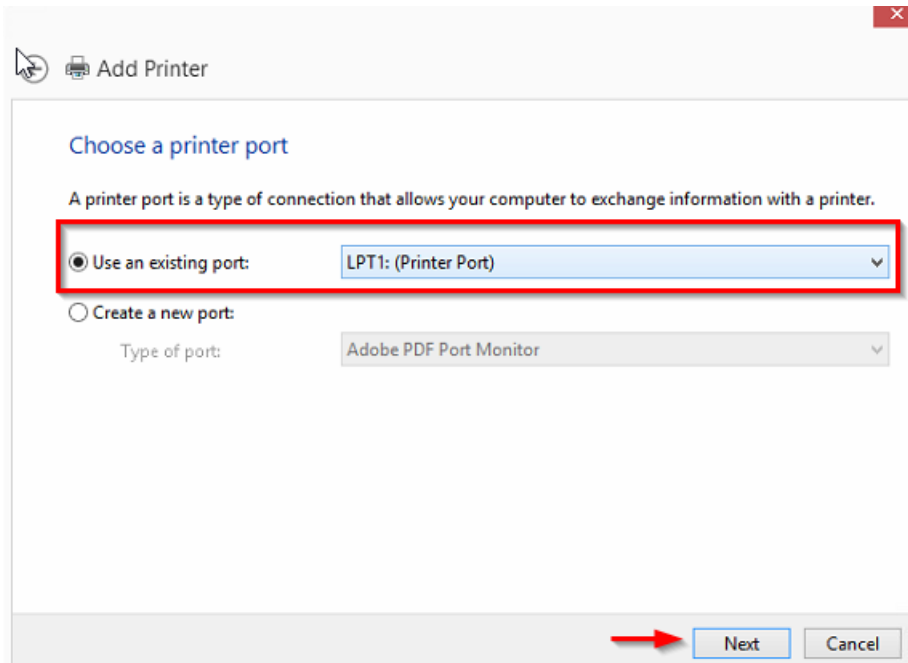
Add Printer

Choose a printer port

A printer port is a type of connection that allows your computer to exchange information with a printer.

Use an existing port: LPT1: (Printer Port)

Create a new port:

Type of port: Adobe PDF Port Monitor

Next Cancel